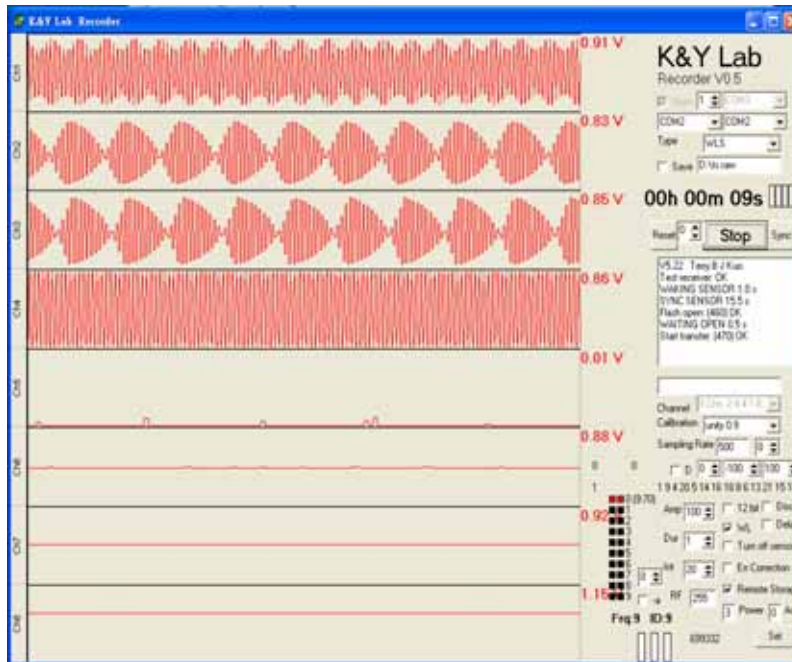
K&Y Lab Recorder

0.91 V
0.83 V
0.85 V
0.86 V
0.01 V
0.88 V
0.92
1.16

CH1
CH2
CH3
CH4
CH5
CH6
CH7
CH8

K&Y Lab
Recorder V0.5

COM2 COM2
Type WLS
Save D:\rs.raw

00h 00m 09s

Reset 0 Stop Sync

V5.22 Tony B J Kuo
Test receiver OK
WAKING SENSOR 1.0 s
SYNC SENSOR 15.5 s
Flash open (460) OK
WAITING OPEN 0.5 s
Start transfer (470) OK

Channel
Calibration unity 0.9
Sampling Rate 500 0

0 0
1
0 100 100
1 9 4 20 5 14 16 18 6 13 21 15 1

Amp 100 12 bit
Dur 1 WL
Turn off sensor
Init 20 En Correction
RF 255 Remote Storage
1 Power 0

Feq:9 ID:9
Set